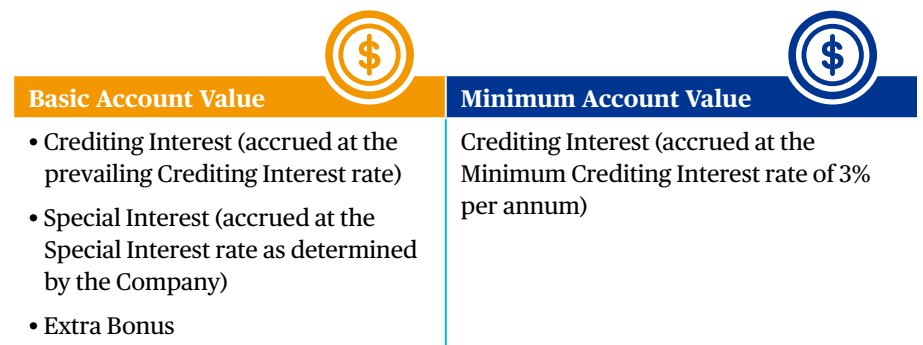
| Basic Account Value | Minimum Account Value |
|---|---|
| • Crediting Interest (accrued at the prevailing Crediting Interest rate)<br>• Special Interest (accrued at the Special Interest rate as determined by the Company)<br>• Extra Bonus | Crediting Interest (accrued at the Minimum Crediting Interest rate of 3% per annum) |